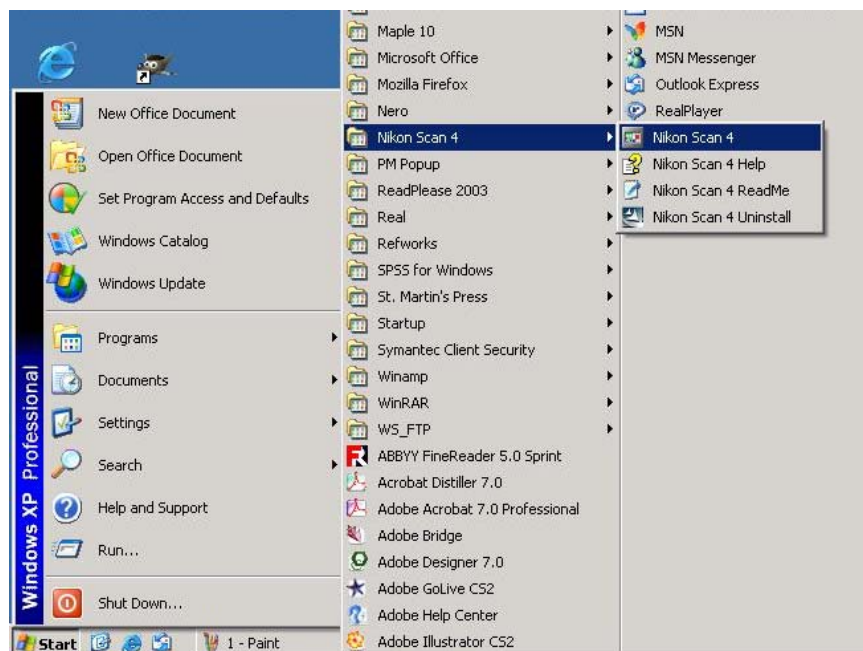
New Office Document
Open Office Document
Set Program Access and Defaults
Windows Catalog
Windows Update
Programs
Documents
Settings
Search
Help and Support
Run...
Shut Down...

Windows XP Professional

Start 1 - Paint

Maple 10
Microsoft Office
Mozilla Firefox
Nero
Nikon Scan 4
PM Popup
ReadPlease 2003
Real
Refworks
SPSS for Windows
St. Martin's Press
Startup
Symantec Client Security
Winamp
WinRAR
WS_FTP
ABBYY FineReader 5.0 Sprint
Acrobat Distiller 7.0
Adobe Acrobat 7.0 Professional
Adobe Bridge
Adobe Designer 7.0
Adobe GoLive CS2
Adobe Help Center
Adobe Illustrator CS2

MSN
MSN Messenger
Outlook Express
RealPlayer

Nikon Scan 4
Nikon Scan 4 Help
Nikon Scan 4 ReadMe
Nikon Scan 4 Uninstall